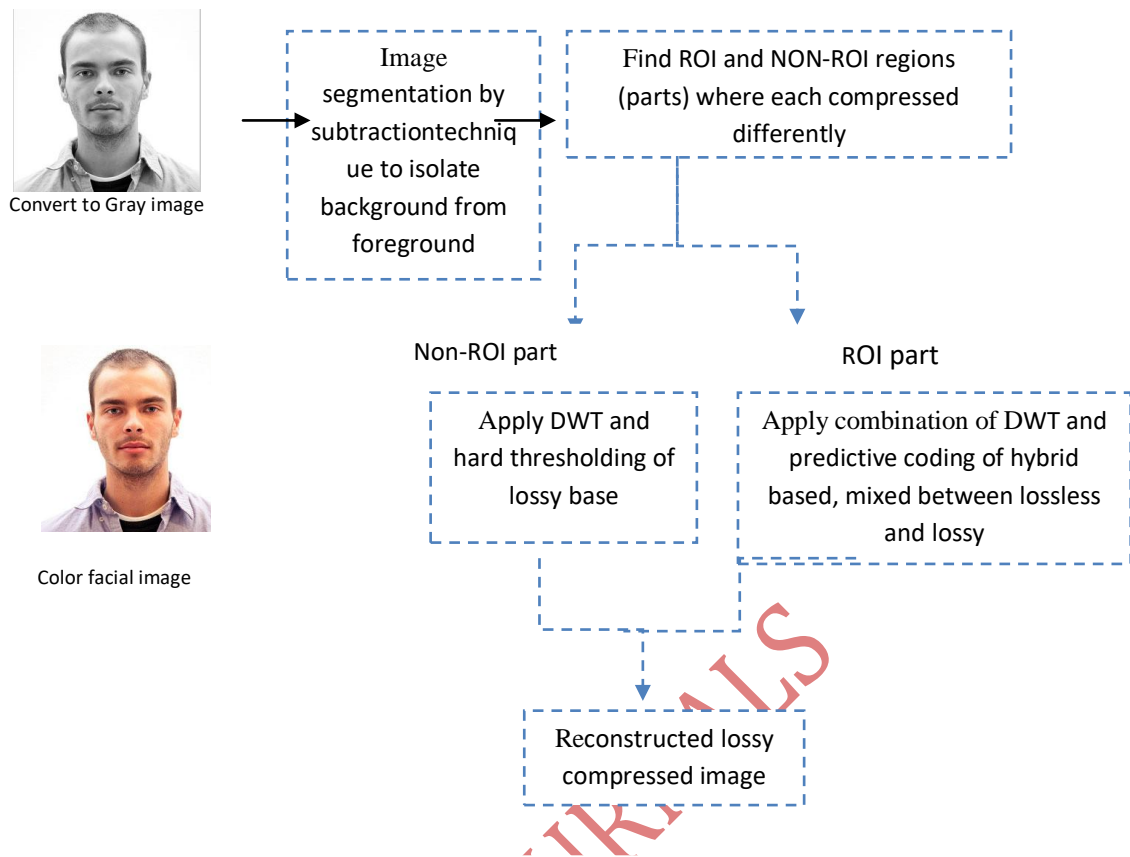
Convert to Gray image

Image segmentation by subtractiontechnique to isolate background from foreground

Find ROI and NON-ROI regions (parts) where each compressed differently

Non-ROI part

ROI part

Color facial image

Apply DWT and hard thresholding of lossy base

Apply combination of DWT and predictive coding of hybrid based, mixed between lossless and lossy

Reconstructed lossy compressed image

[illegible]